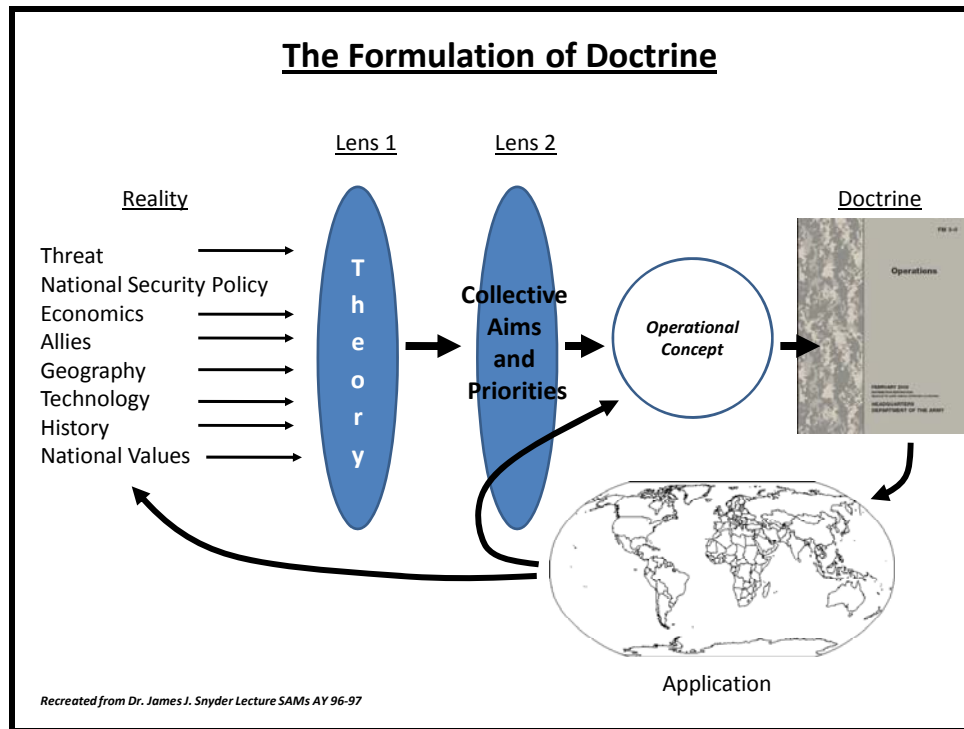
The Formulation of Doctrine

Lens 1

Lens 2

Reality

Doctrine

Threat
National Security Policy
Economics
Allies
Geography
Technology
History
National Values

T
h
e
o
r
y

Collective Aims and Priorities

Operational Concept

FM 3-0

Operations

FEBRUARY 2008

HEADQUARTERS
DEPARTMENT OF THE ARMY

Application

Recreated from Dr. James J. Snyder Lecture SAMs AY 96-97